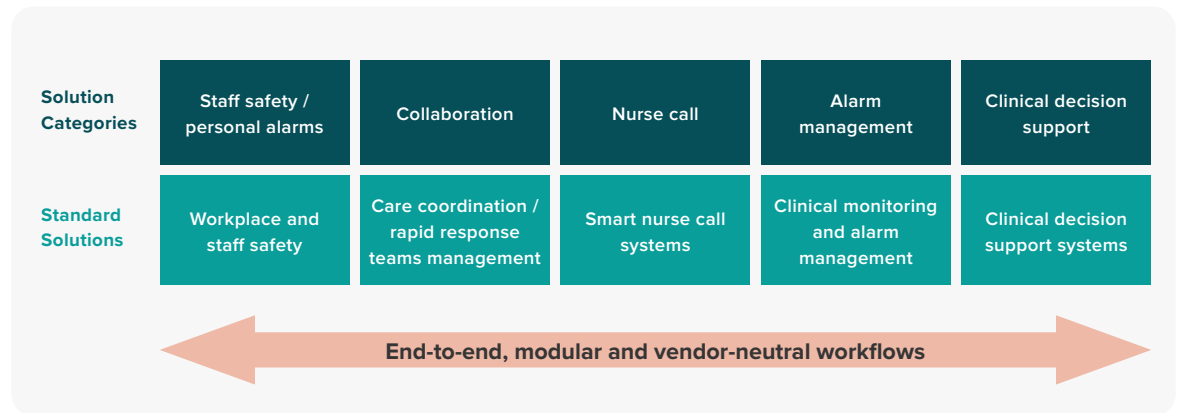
| | | | | | |
|---|---|---|---|---|---|
| Solution Categories | Staff safety / personal alarms | Collaboration | Nurse call | Alarm management | Clinical decision support |
| Standard Solutions | Workplace and staff safety | Care coordination / rapid response teams management | Smart nurse call systems | Clinical monitoring and alarm management | Clinical decision support systems |

End-to-end, modular and vendor-neutral workflows